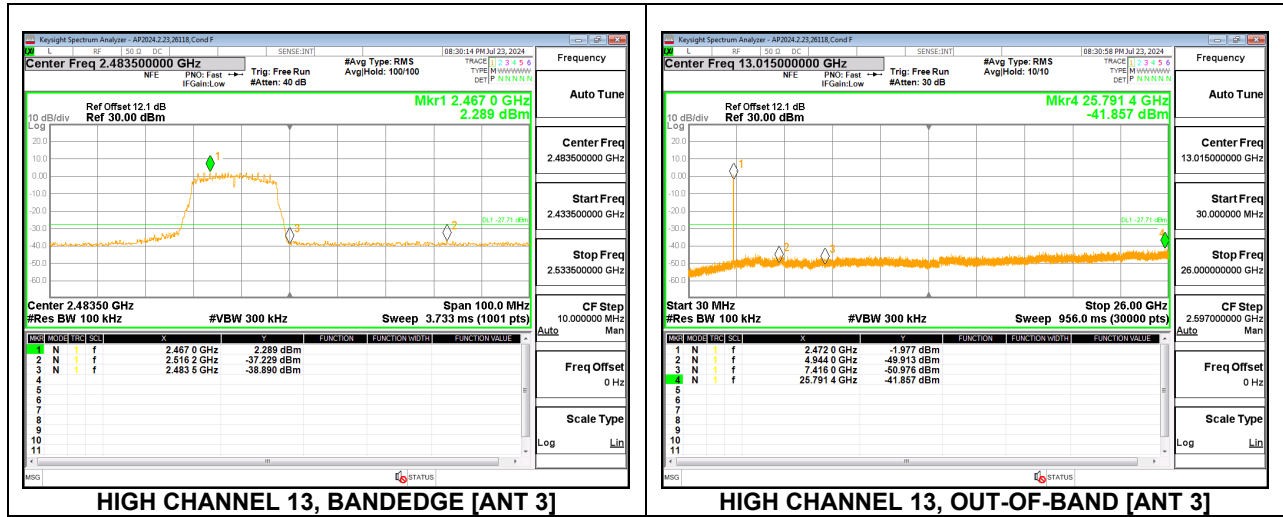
Keysight Spectrum Analyzer - AP2024.2.23,26118,Cond F

LXI L RF 50 Ω DC SENSE:INT 08:30:14 PM Jul 23, 2024

Center Freq 2.483500000 GHz

NFE PNO: Fast IFGain:Low

Trig: Free Run #Atten: 40 dB

#Avg Type: RMS Avg|Hold: 100/100

TRACE 1 2 3 4 5 6 TYPE M WWWWW DET P NNNNN

Frequency

Ref Offset 12.1 dB
10 dB/div Ref 30.00 dBm

Mkr1 2.467 0 GHz 2.289 dBm

Log

20.0
10.0
0.00
-10.0
-20.0
-30.0
-40.0
-50.0
-60.0

DL1 -27.71 dBm

Center 2.48350 GHz
#Res BW 100 kHz
#VBW 300 kHz
Span 100.0 MHz
Sweep 3.733 ms (1001 pts)

Auto Tune

Center Freq 2.483500000 GHz

Start Freq 2.433500000 GHz

Stop Freq 2.533500000 GHz

CF Step 10.000000 MHz Auto Man

Freq Offset 0 Hz

Scale Type Log Lin

| MKR | MODE | TRC | SCL | X | Y | FUNCTION | FUNCTION WIDTH | FUNCTION VALUE |
|---|---|---|---|---|---|---|---|---|
| 1 | N | 1 | f | 2.467 0 GHz | 2.289 dBm | | | |
| 2 | N | 1 | f | 2.516 2 GHz | -37.229 dBm | | | |
| 3 | N | 1 | f | 2.483 5 GHz | -38.890 dBm | | | |
| 4 | | | | | | | | |
| 5 | | | | | | | | |
| 6 | | | | | | | | |
| 7 | | | | | | | | |
| 8 | | | | | | | | |
| 9 | | | | | | | | |
| 10 | | | | | | | | |
| 11 | | | | | | | | |

MSG STATUS

HIGH CHANNEL 13, BANDEDGE [ANT 3]

Keysight Spectrum Analyzer - AP2024.2.23,26118,Cond F

LXI L RF 50 Ω DC SENSE:INT 08:30:58 PM Jul 23, 2024

Center Freq 13.015000000 GHz

NFE PNO: Fast IFGain:Low

Trig: Free Run #Atten: 30 dB

#Avg Type: RMS Avg|Hold: 10/10

TRACE 1 2 3 4 5 6 TYPE M WWWWW DET P NNNNN

Frequency

Ref Offset 12.1 dB
10 dB/div Ref 30.00 dBm

Mkr4 25.791 4 GHz -41.857 dBm

Log

20.0
10.0
0.00
-10.0
-20.0
-30.0
-40.0
-50.0
-60.0

DL1 -27.71 dBm

Start 30 MHz
#Res BW 100 kHz
#VBW 300 kHz
Stop 26.00 GHz
Sweep 956.0 ms (30000 pts)

Auto Tune

Center Freq 13.015000000 GHz

Start Freq 30.000000 MHz

Stop Freq 26.000000000 GHz

CF Step 2.597000000 GHz Auto Man

Freq Offset 0 Hz

Scale Type Log Lin

| MKR | MODE | TRC | SCL | X | Y | FUNCTION | FUNCTION WIDTH | FUNCTION VALUE |
|---|---|---|---|---|---|---|---|---|
| 1 | N | 1 | f | 2.472 0 GHz | -1.977 dBm | | | |
| 2 | N | 1 | f | 4.944 0 GHz | -49.913 dBm | | | |
| 3 | N | 1 | f | 7.416 0 GHz | -50.976 dBm | | | |
| 4 | N | 1 | f | 25.791 4 GHz | -41.857 dBm | | | |
| 5 | | | | | | | | |
| 6 | | | | | | | | |
| 7 | | | | | | | | |
| 8 | | | | | | | | |
| 9 | | | | | | | | |
| 10 | | | | | | | | |
| 11 | | | | | | | | |

MSG STATUS

HIGH CHANNEL 13, OUT-OF-BAND [ANT 3]